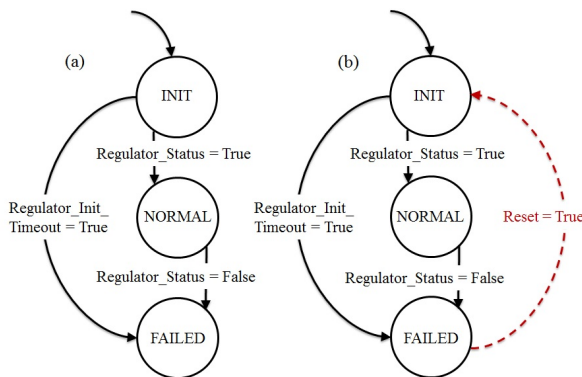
(a)

INIT

Regulator_Status = True

Regulator_Init_ Timeout = True

NORMAL

Regulator_Status = False

FAILED

(b)

INIT

Regulator_Status = True

Regulator_Init_ Timeout = True

NORMAL

Reset = True

Regulator_Status = False

FAILED